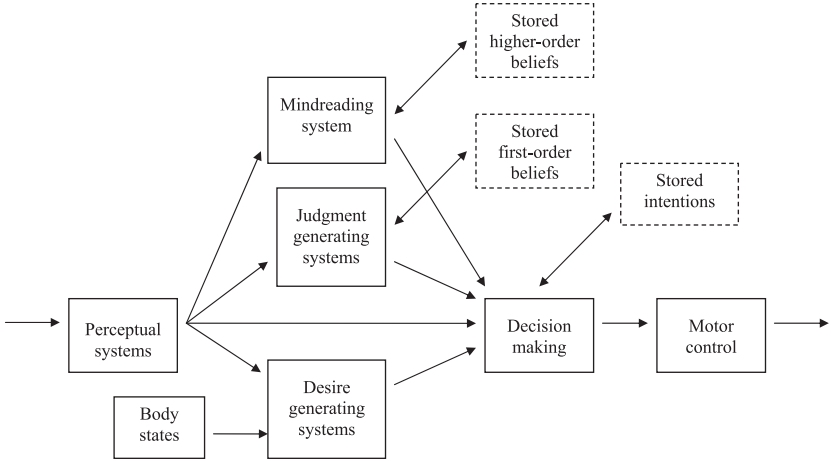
Stored higher-order beliefs

Mindreading system

Stored first-order beliefs

Stored intentions

Judgment generating systems

Perceptual systems

Decision making

Motor control

Body states

Desire generating systems